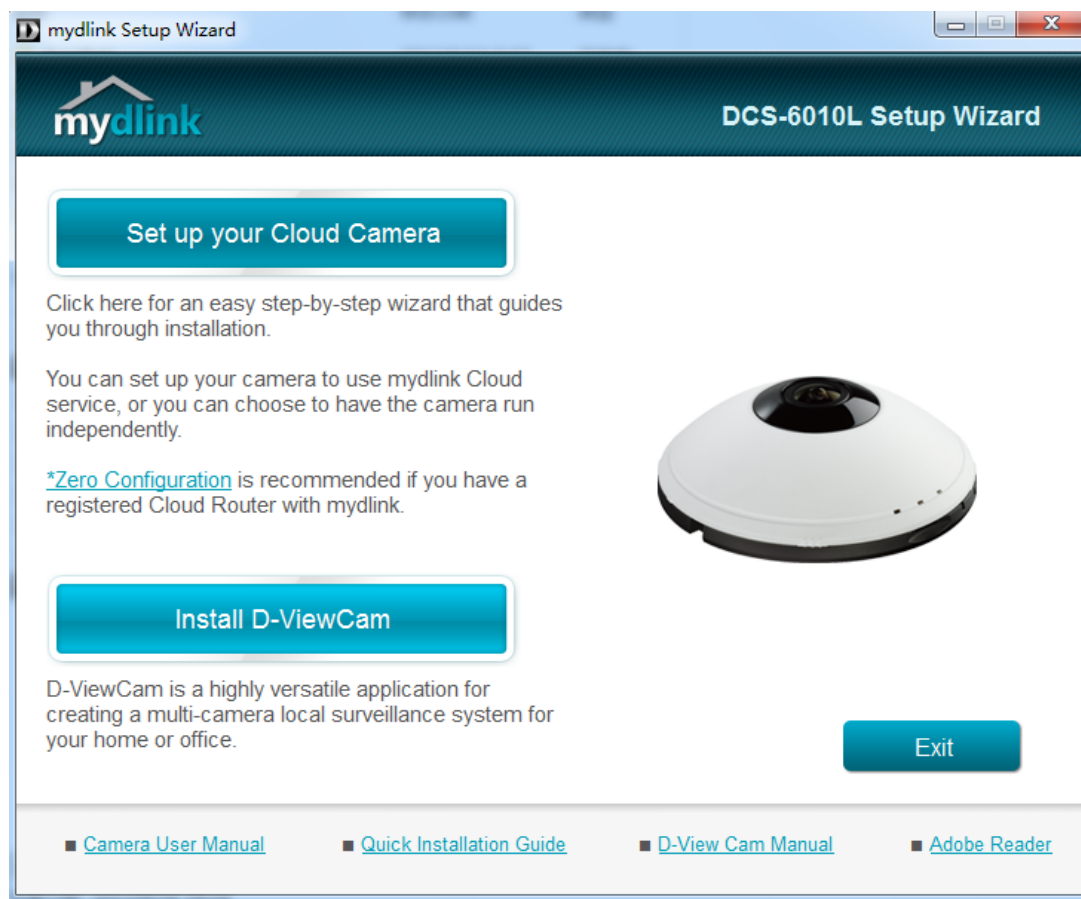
D mydlink Setup Wizard

mydlink

DCS-6010L Setup Wizard

Set up your Cloud Camera

Click here for an easy step-by-step wizard that guides you through installation.

You can set up your camera to use mydlink Cloud service, or you can choose to have the camera run independently.

*Zero Configuration is recommended if you have a registered Cloud Router with mydlink.

Install D-ViewCam

D-ViewCam is a highly versatile application for creating a multi-camera local surveillance system for your home or office.

Exit

Camera User Manual Quick Installation Guide D-View Cam Manual Adobe Reader